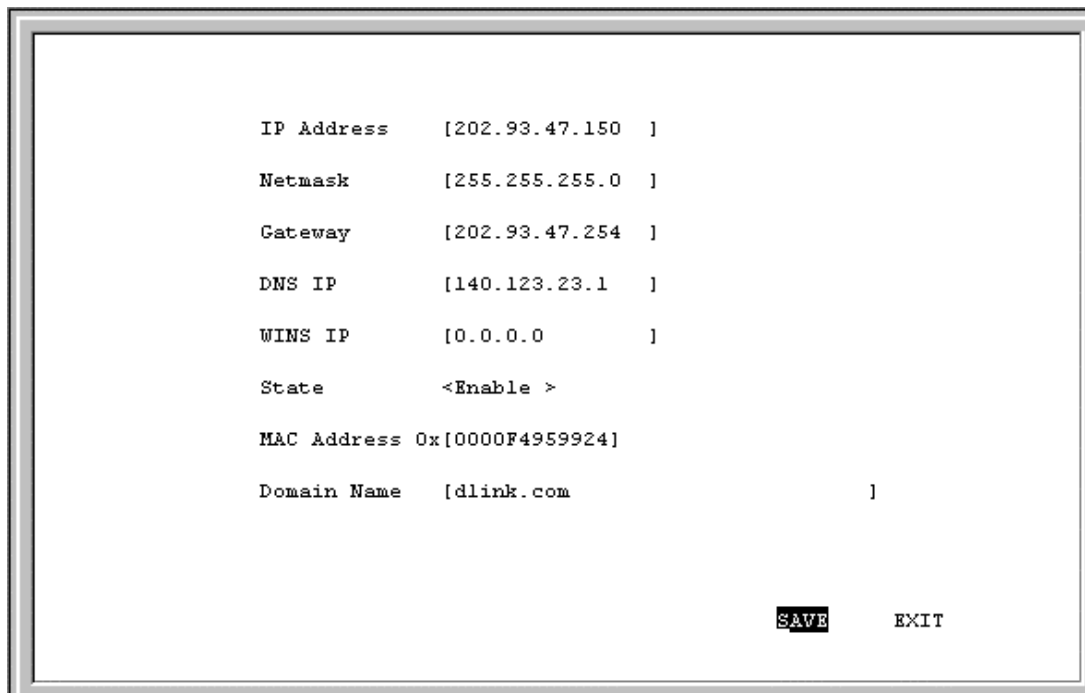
IP Address [202.93.47.150 ]

Netmask [255.255.255.0 ]

Gateway [202.93.47.254 ]

DNS IP [140.123.23.1 ]

WINS IP [0.0.0.0 ]

State <Enable >

MAC Address 0x[0000F4959924]

Domain Name [dlink.com ]

SAVE EXIT